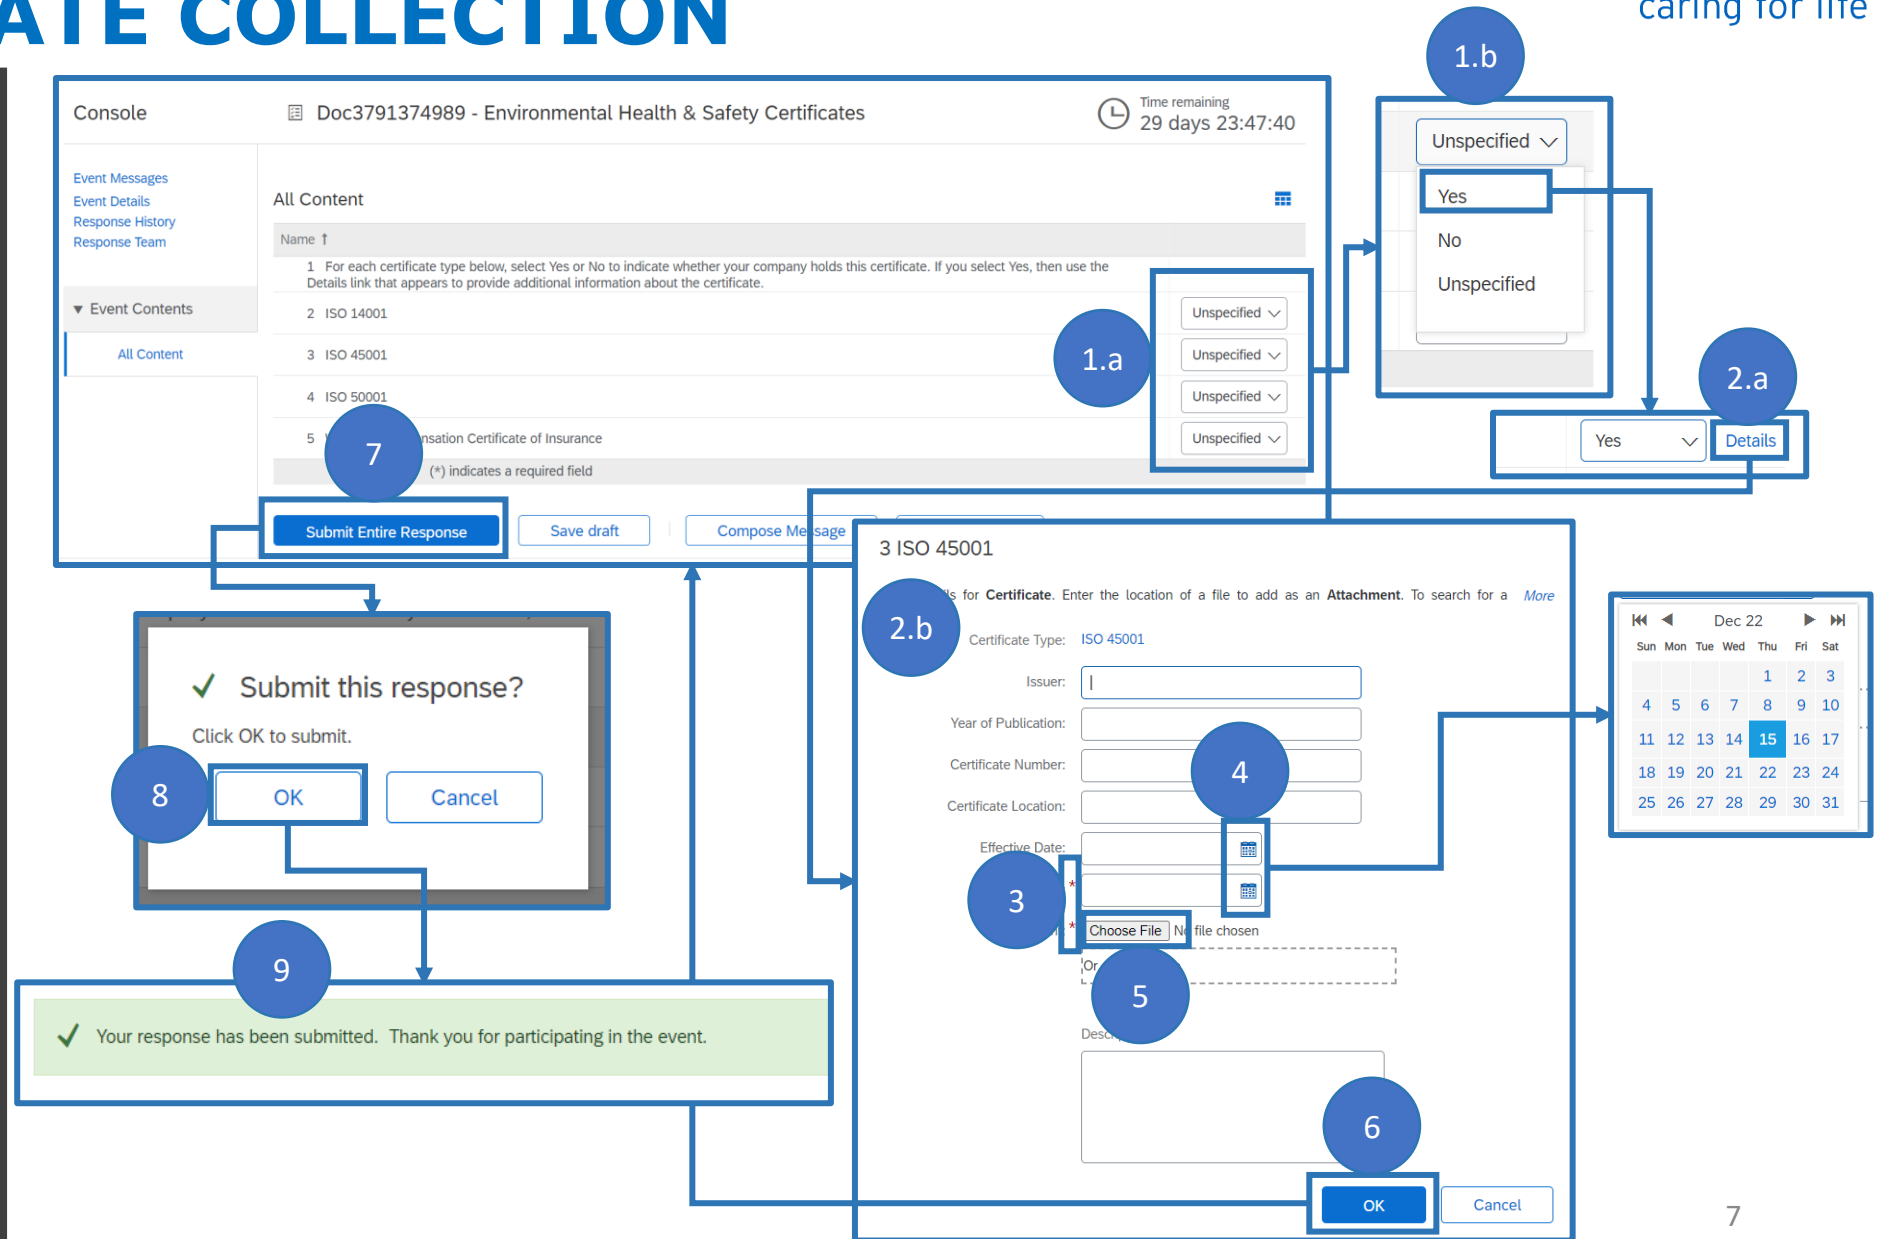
ATE COLLECTION

caring for life

Console

Doc3791374989 - Environmental Health & Safety Certificates

Time remaining
29 days 23:47:40

Event Messages
Event Details
Response History
Response Team

Event Contents

All Content

All Content

Name ↑

1 For each certificate type below, select Yes or No to indicate whether your company holds this certificate. If you select Yes, then use the Details link that appears to provide additional information about the certificate.

2 ISO 14001 Unspecified

3 ISO 45001 Unspecified

4 ISO 50001 Unspecified

5 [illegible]nsation Certificate of Insurance Unspecified

(*) indicates a required field

Submit Entire Response

Save draft

Compose Me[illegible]sage

1.a

1.b

Unspecified

Yes

No

Unspecified

2.a

Yes

Details

7

3 ISO 45001

2.b

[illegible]s for Certificate. Enter the location of a file to add as an Attachment. To search for a More

Certificate Type: ISO 45001

Issuer:

Year of Publication:

Certificate Number:

Certificate Location:

Effective Date:

*

*

Choose File N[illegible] file chosen

Or

Desc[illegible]

3

4

5

6

OK

Cancel

Dec 22

| Sun | Mon | Tue | Wed | Thu | Fri | Sat |
|---|---|---|---|---|---|---|
| | | | | 1 | 2 | 3 |
| 4 | 5 | 6 | 7 | 8 | 9 | 10 |
| 11 | 12 | 13 | 14 | 15 | 16 | 17 |
| 18 | 19 | 20 | 21 | 22 | 23 | 24 |
| 25 | 26 | 27 | 28 | 29 | 30 | 31 |

Submit this response?

Click OK to submit.

8

OK

Cancel

9

Your response has been submitted. Thank you for participating in the event.

7